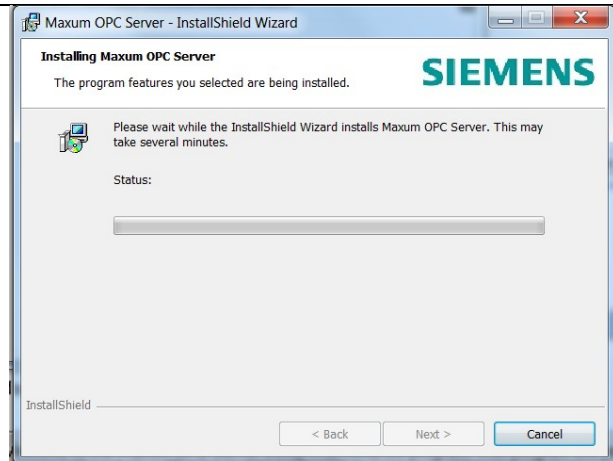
Maxum OPC Server - InstallShield Wizard

Installing Maxum OPC Server

The program features you selected are being installed.

SIEMENS

Please wait while the InstallShield Wizard installs Maxum OPC Server. This may take several minutes.

Status:

InstallShield

< Back

Next >

Cancel